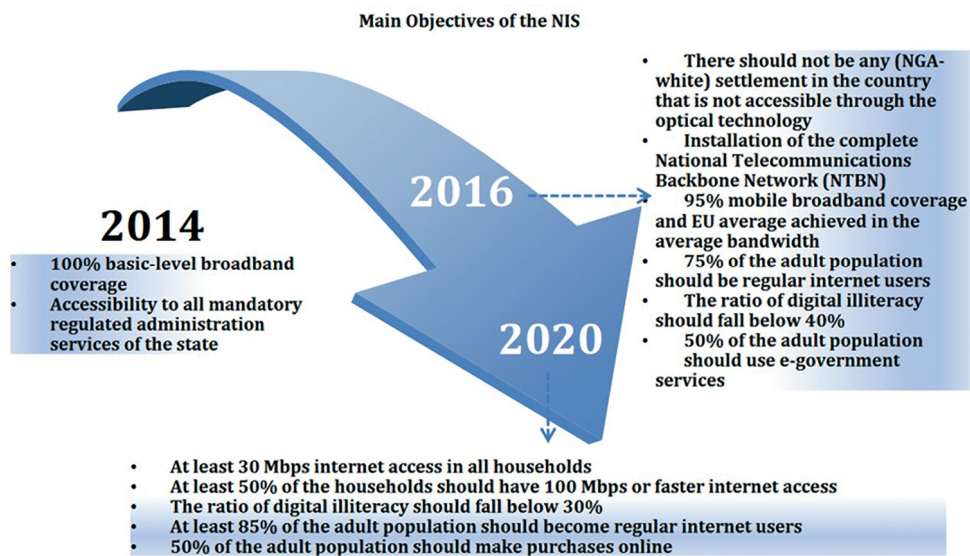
Main Objectives of the NIS

2014

- 100% basic-level broadband coverage
- Accessibility to all mandatory regulated administration services of the state

2016

- There should not be any (NGA-white) settlement in the country that is not accessible through the optical technology
- Installation of the complete National Telecommunications Backbone Network (NTBN)
- 95% mobile broadband coverage and EU average achieved in the average bandwidth
- 75% of the adult population should be regular internet users
- The ratio of digital illiteracy should fall below 40%
- 50% of the adult population should use e-government services

2020

- At least 30 Mbps internet access in all households
- At least 50% of the households should have 100 Mbps or faster internet access
- The ratio of digital illiteracy should fall below 30%
- At least 85% of the adult population should become regular internet users
- 50% of the adult population should make purchases online